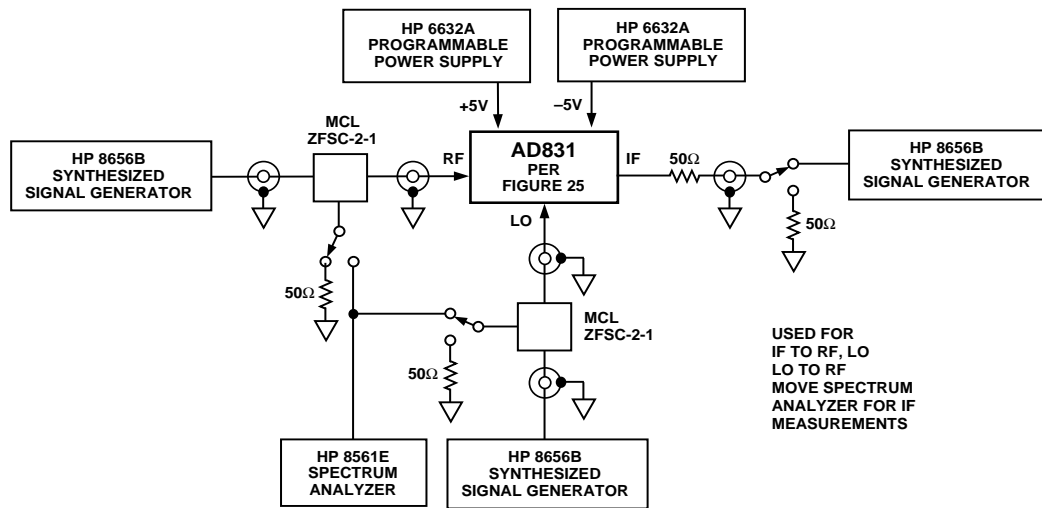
HP 6632A PROGRAMMABLE POWER SUPPLY

HP 6632A PROGRAMMABLE POWER SUPPLY

+5V

–5V

HP 8656B SYNTHESIZED SIGNAL GENERATOR

MCL ZFSC-2-1

RF

AD831 PER FIGURE 25

IF

50Ω

HP 8656B SYNTHESIZED SIGNAL GENERATOR

50Ω

LO

50Ω

MCL ZFSC-2-1

50Ω

USED FOR IF TO RF, LO LO TO RF MOVE SPECTRUM ANALYZER FOR IF MEASUREMENTS

HP 8561E SPECTRUM ANALYZER

HP 8656B SYNTHESIZED SIGNAL GENERATOR